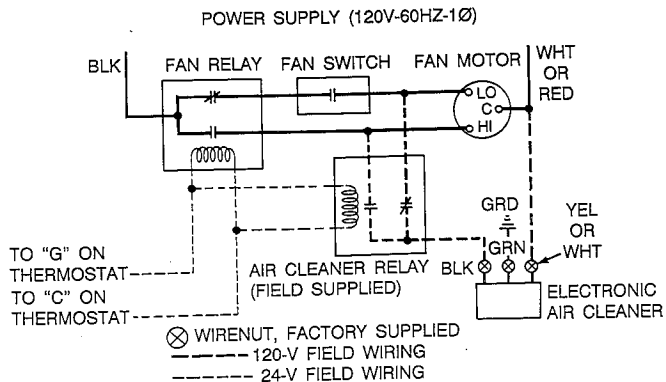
POWER SUPPLY (120V-60HZ-1Ø)

BLK

FAN RELAY

FAN SWITCH

FAN MOTOR

WHT OR RED

LO

C

HI

GRD

YEL OR WHT

GRN

TO "G" ON THERMOSTAT

TO "C" ON THERMOSTAT

AIR CLEANER RELAY (FIELD SUPPLIED)

BLK

ELECTRONIC AIR CLEANER

⊗ WIRENUT, FACTORY SUPPLIED

120-V FIELD WIRING

24-V FIELD WIRING